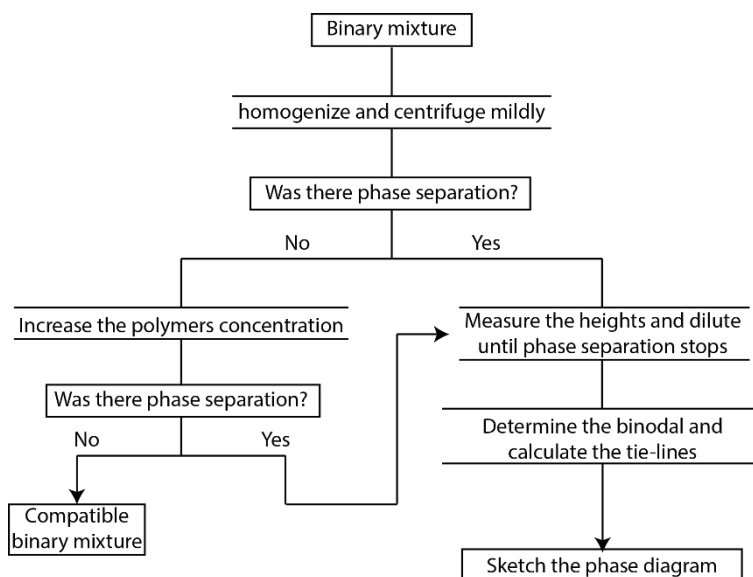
Binary mixture

homogenize and centrifuge mildly

Was there phase separation?

No

Yes

Increase the polymers concentration

Was there phase separation?

No

Yes

Compatible binary mixture

Measure the heights and dilute until phase separation stops

Determine the binodal and calculate the tie-lines

Sketch the phase diagram